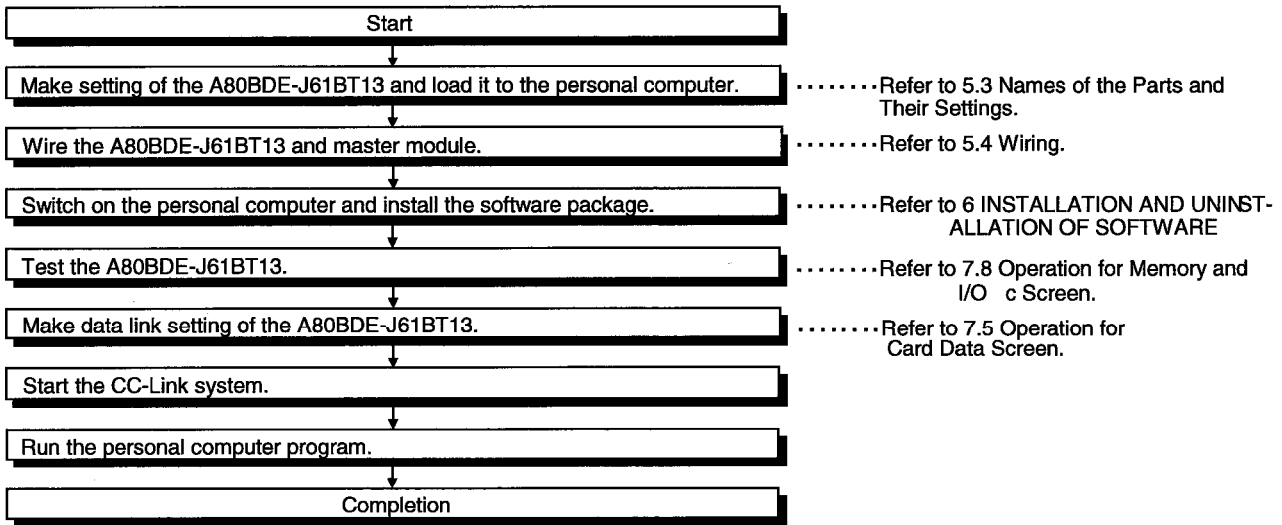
Start

Make setting of the A80BDE-J61BT13 and load it to the personal computer.

Refer to 5.3 Names of the Parts and Their Settings.

Wire the A80BDE-J61BT13 and master module.

Refer to 5.4 Wiring.

Switch on the personal computer and install the software package.

Refer to 6 INSTALLATION AND UNINSTALLATION OF SOFTWARE

Test the A80BDE-J61BT13.

Refer to 7.8 Operation for Memory and I/O c Screen.

Make data link setting of the A80BDE-J61BT13.

Refer to 7.5 Operation for Card Data Screen.

Start the CC-Link system.

Run the personal computer program.

Completion